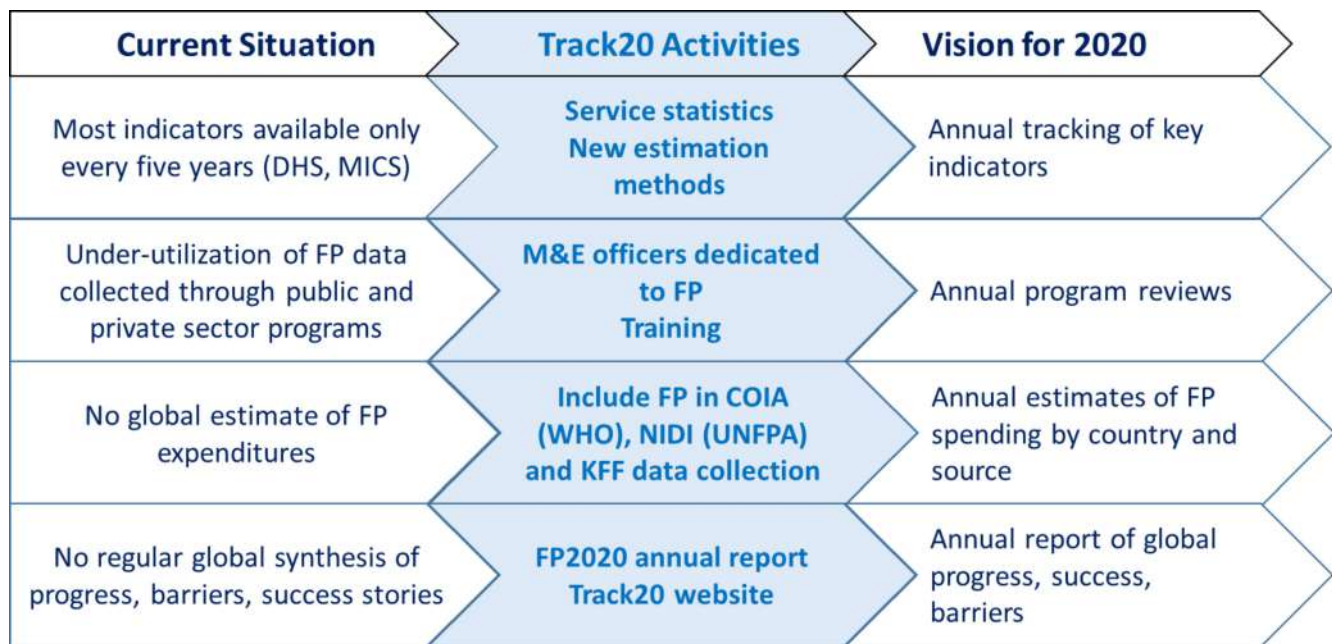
| Current Situation | Track20 Activities | Vision for 2020 |
|---|---|---|
| Most indicators available only every five years (DHS, MICS) | Service statistics New estimation methods | Annual tracking of key indicators |
| Under-utilization of FP data collected through public and private sector programs | M&E officers dedicated to FP Training | Annual program reviews |
| No global estimate of FP expenditures | Include FP in COIA (WHO), NIDI (UNFPA) and KFF data collection | Annual estimates of FP spending by country and source |
| No regular global synthesis of progress, barriers, success stories | FP2020 annual report Track20 website | Annual report of global progress, success, barriers |